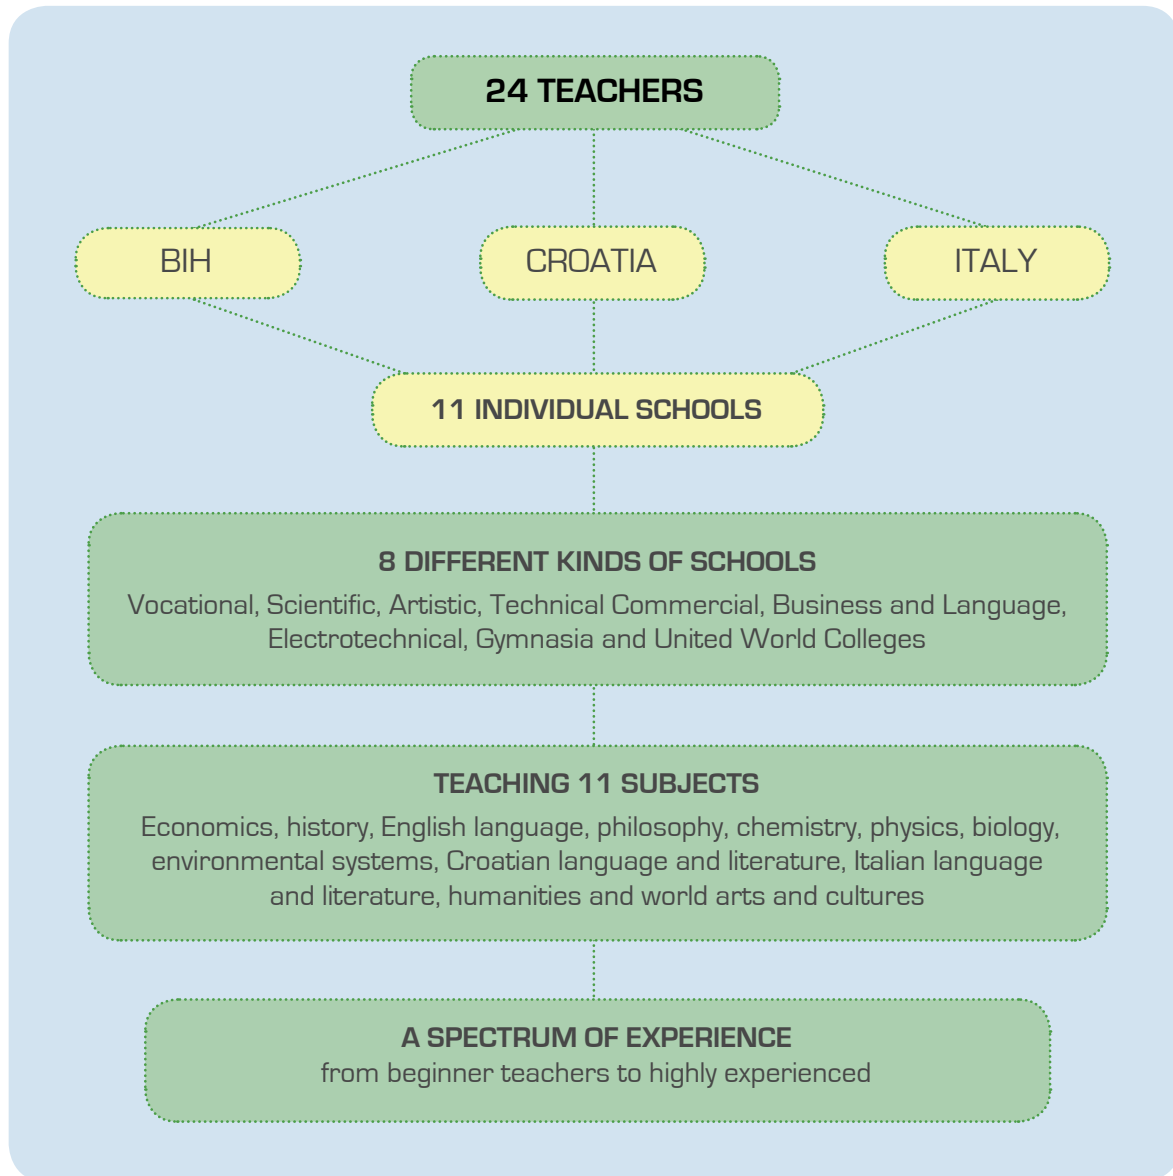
24 TEACHERS

BIH

CROATIA

ITALY

11 INDIVIDUAL SCHOOLS

8 DIFFERENT KINDS OF SCHOOLS
Vocational, Scientific, Artistic, Technical Commercial, Business and Language, Electrotechnical, Gymnasia and United World Colleges

TEACHING 11 SUBJECTS
Economics, history, English language, philosophy, chemistry, physics, biology, environmental systems, Croatian language and literature, Italian language and literature, humanities and world arts and cultures

A SPECTRUM OF EXPERIENCE
from beginner teachers to highly experienced